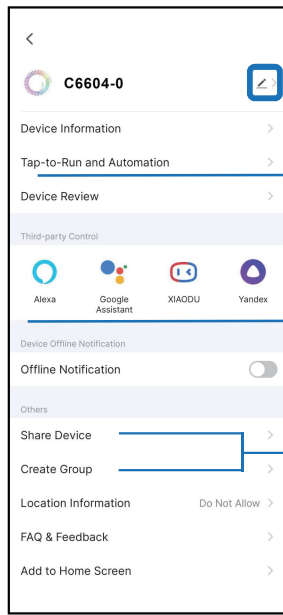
<

C6604-0

Device Information

Tap-to-Run and Automation

Device Review

Third-party Control

Alexa

Google Assistant

XIAODU

Yandex

Device Offline Notification

Offline Notification

Others

Share Device

Create Group

Location Information

Do Not Allow

FAQ & Feedback

Add to Home Screen